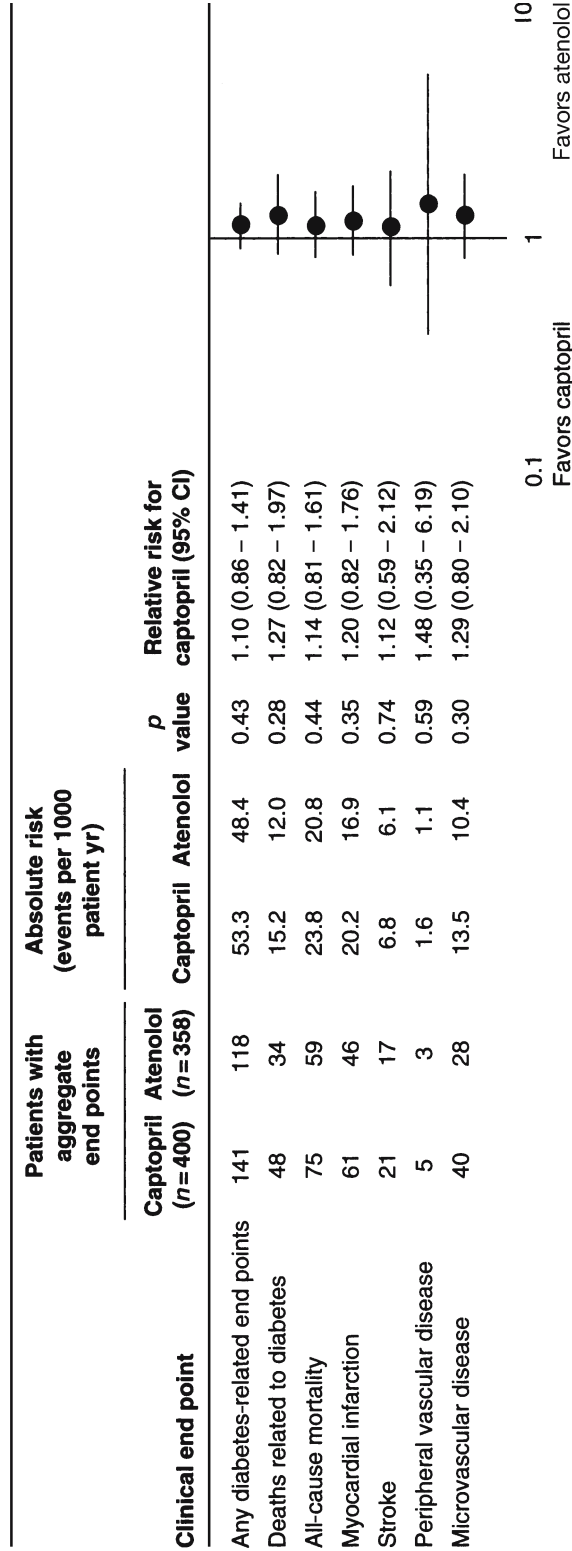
| Clinical end point | Patients with aggregate end points: Captopril ($n=400$) | Patients with aggregate end points: Atenolol ($n=358$) | Absolute risk (events per 1000 patient yr): Captopril | Absolute risk (events per 1000 patient yr): Atenolol | $p$ value | Relative risk for captopril (95% CI) |
|---|---|---|---|---|---|---|
| Any diabetes-related end points | 141 | 118 | 53.3 | 48.4 | 0.43 | 1.10 (0.86 – 1.41) |
| Deaths related to diabetes | 48 | 34 | 15.2 | 12.0 | 0.28 | 1.27 (0.82 – 1.97) |
| All-cause mortality | 75 | 59 | 23.8 | 20.8 | 0.44 | 1.14 (0.81 – 1.61) |
| Myocardial infarction | 61 | 46 | 20.2 | 16.9 | 0.35 | 1.20 (0.82 – 1.76) |
| Stroke | 21 | 17 | 6.8 | 6.1 | 0.74 | 1.12 (0.59 – 2.12) |
| Peripheral vascular disease | 5 | 3 | 1.6 | 1.1 | 0.59 | 1.48 (0.35 – 6.19) |
| Microvascular disease | 40 | 28 | 13.5 | 10.4 | 0.30 | 1.29 (0.80 – 2.10) |

0.1 1 10
Favors captopril Favors atenolol